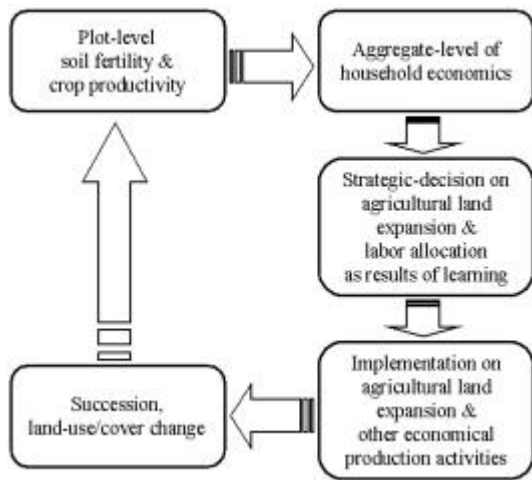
Plot-level soil fertility & crop productivity

Aggregate-level of household economics

Strategic-decision on agricultural land expansion & labor allocation as results of learning

Implementation on agricultural land expansion & other economical production activities

Succession, land-use/cover change